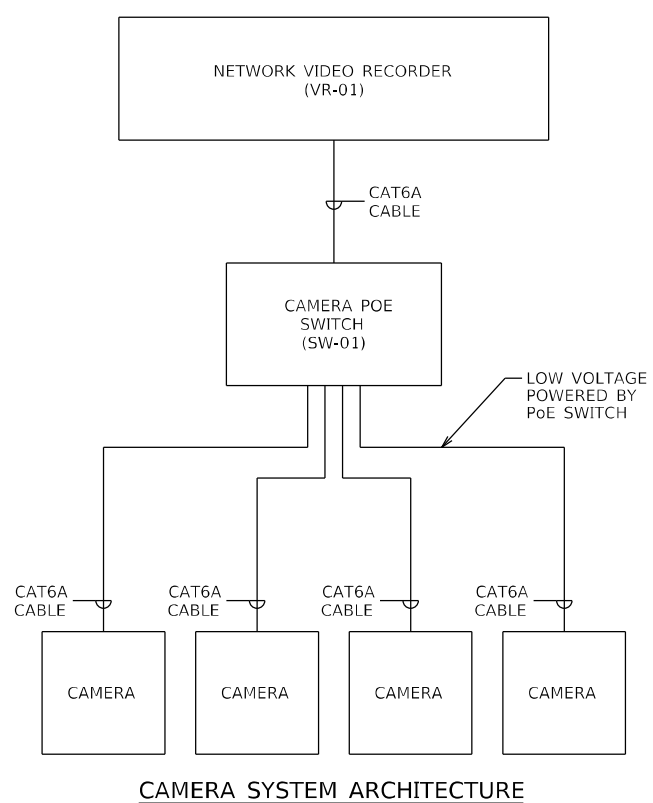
NETWORK VIDEO RECORDER
(VR-01)

CAT6A
CABLE

CAMERA POE
SWITCH
(SW-01)

LOW VOLTAGE
POWERED BY
PoE SWITCH

CAT6A
CABLE

CAT6A
CABLE

CAT6A
CABLE

CAT6A
CABLE

CAMERA

CAMERA

CAMERA

CAMERA

CAMERA SYSTEM ARCHITECTURE